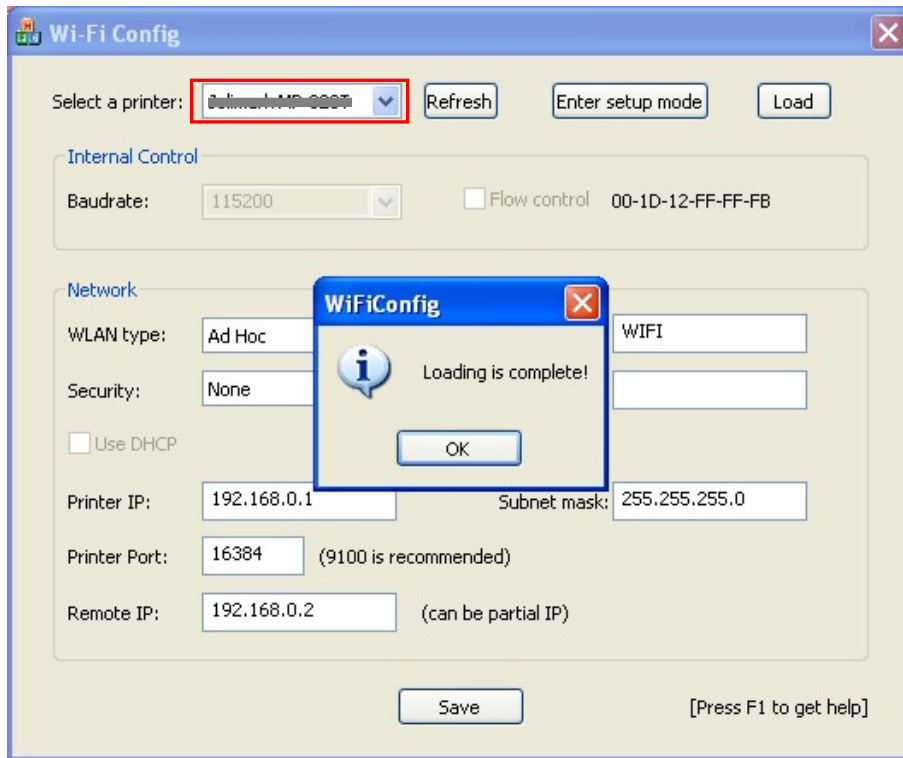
Wi-Fi Config

Select a printer: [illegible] Refresh Enter setup mode Load

Internal Control

Baudrate: 115200 Flow control 00-1D-12-FF-FF-FB

Network

WLAN type: Ad Hoc WIFI

Security: None

Use DHCP

WiFiConfig

Loading is complete!

OK

Printer IP: 192.168.0.1 Subnet mask: 255.255.255.0

Printer Port: 16384 (9100 is recommended)

Remote IP: 192.168.0.2 (can be partial IP)

Save [Press F1 to get help]